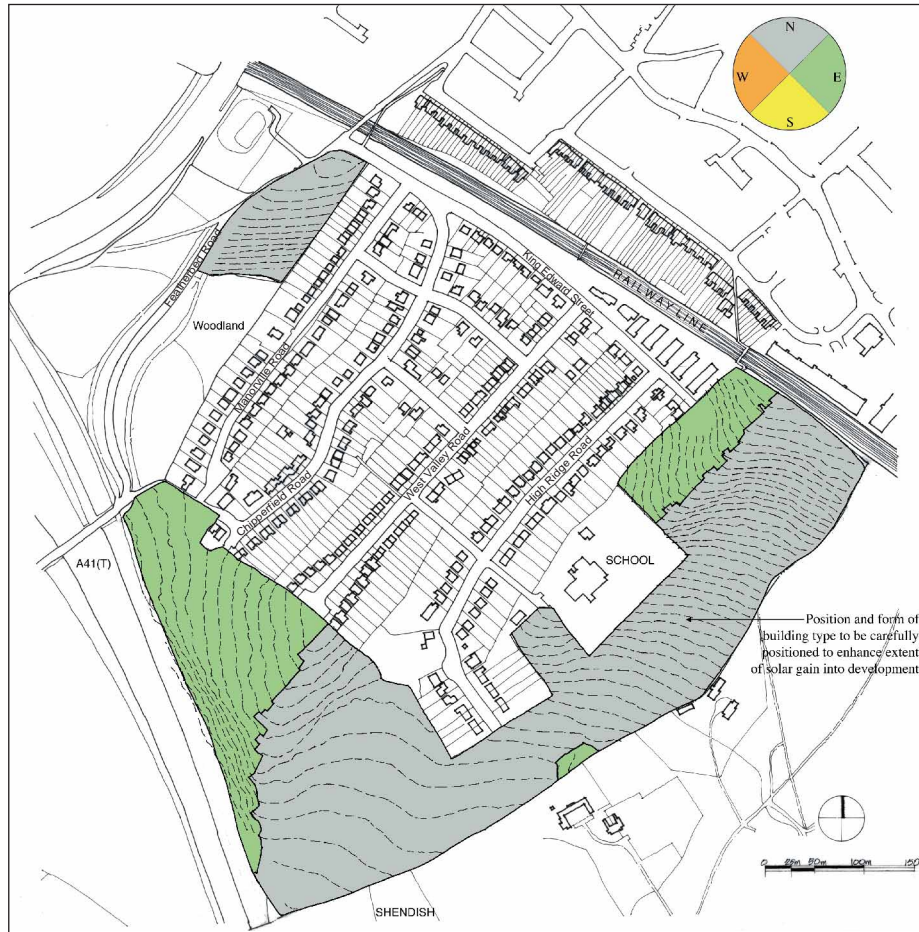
N
W
E
S

RAILWAY LINE

King Edward Street

Featherbed Road

Woodland

Mandeville Road

Chipperfield Road

West Valley Road

High Ridge Road

SCHOOL

A41(T)

Position and form of building type to be carefully positioned to enhance extent of solar gain into development

SHENDISH

0 25m 50m 100m 150